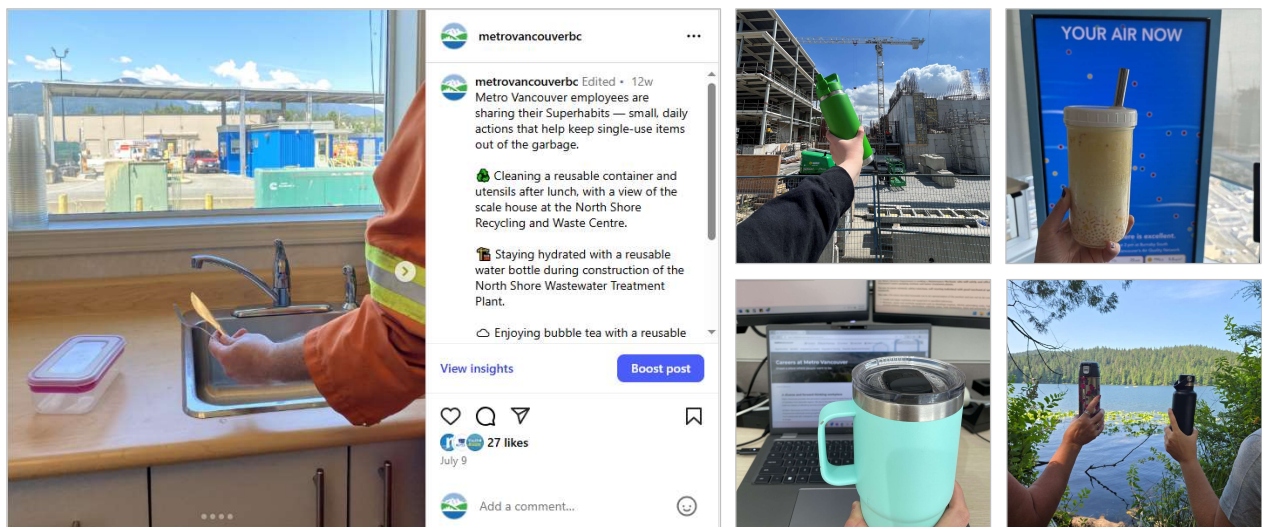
metrovancouverbc ...

metrovancouverbc Edited • 12w
Metro Vancouver employees are sharing their Superhabits — small, daily actions that help keep single-use items out of the garbage.

♻ Cleaning a reusable container and utensils after lunch, with a view of the scale house at the North Shore Recycling and Waste Centre.

🚧 Staying hydrated with a reusable water bottle during construction of the North Shore Wastewater Treatment Plant.

☁ Enjoying bubble tea with a reusable

View insights
Boost post

27 likes
July 9

Add a comment...

YOUR AIR NOW

Careers at Metro Vancouver